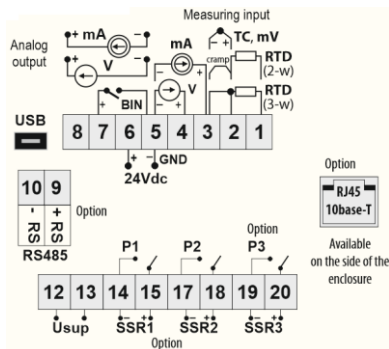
Measuring input

Analog output

+ mA −

+ V −

mA

TC, mV

cramp

RTD (2-w)

RTD (3-w)

+ − BIN

+ − V

+ −

USB

8 7 6 5 4 3 2 1

+ − GND

24Vdc

10 9

- RS + RS

RS485

Option

Option

RJ45 10base-T

Available on the side of the enclosure

Option

P1 P2 P3

12 13 14 15 17 18 19 20

Usup

− + SSR1

− + SSR2

− + SSR3

Option